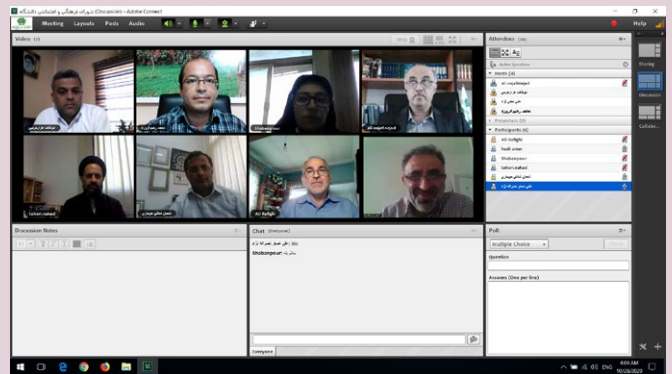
شورای فرهنگی و اجتماعی دانشگاه (Discussion) - Adobe Connect

Meeting Layouts Pods Audio

Help

Video (7)

Attendees (10)

Active Speakers

Hosts (4)

Presenters (0)

Participants (6)

Ali Rafighi

Shabanpour

tahere zahedi

Sharing

Discussion

Collabo...

Discussion Notes

Chat (Everyone)

Shabanpour:

Everyone

Poll

Multiple Choice

Question

Answers (One per line)

ENG

9:09 AM
10/28/2020